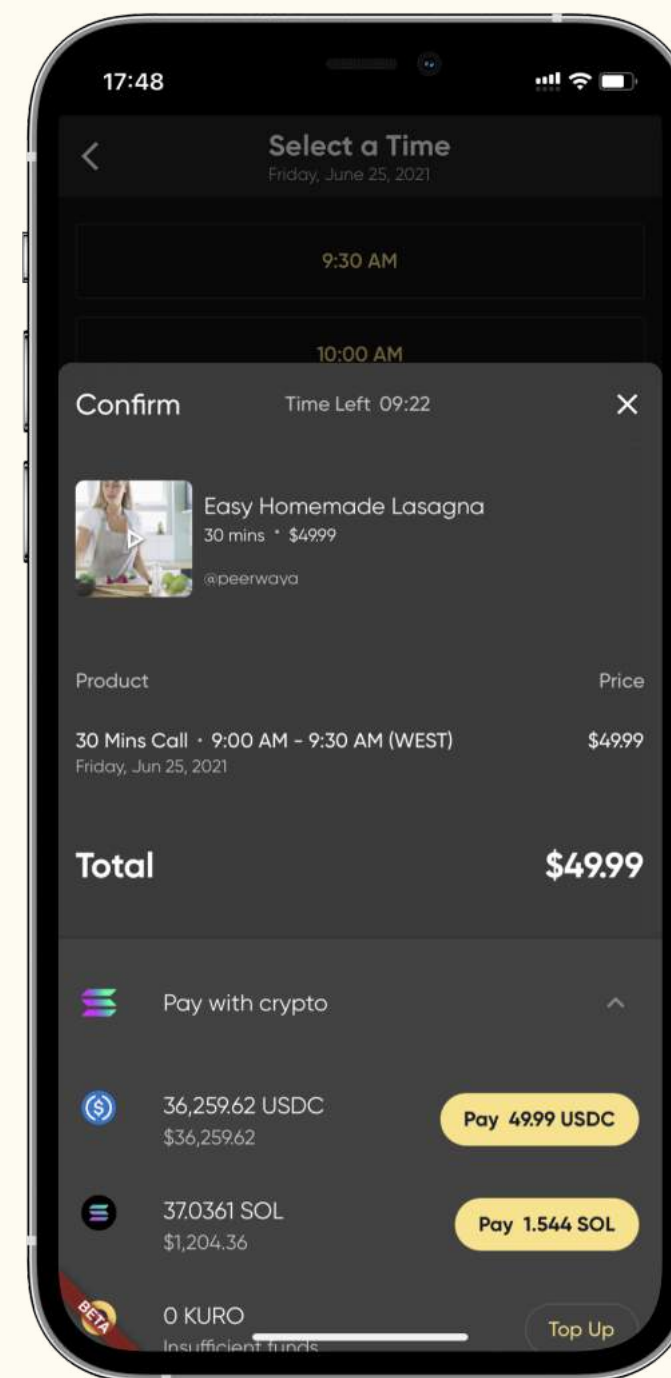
17:48

Select a Time
Friday, June 25, 2021

9:30 AM

10:00 AM

Confirm Time Left 09:22 ✕

Easy Homemade Lasagna
30 mins • $49.99
@peerwaya

Product Price

30 Mins Call • 9:00 AM - 9:30 AM (WEST) $49.99
Friday, Jun 25, 2021

Total $49.99

Pay with crypto

36,259.62 USDC
$36,259.62
Pay 49.99 USDC

37.0361 SOL
$1,204.36
Pay 1.544 SOL

BETA

0 KURO
Insufficient funds
Top Up